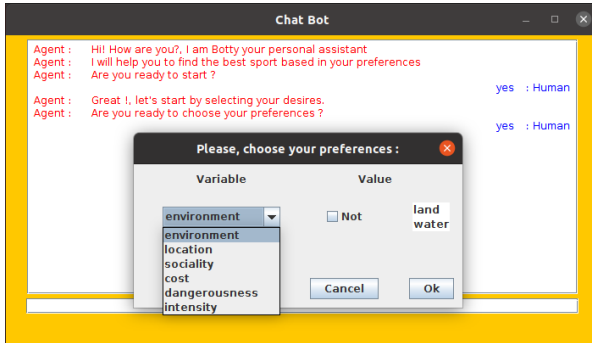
Chat Bot

Agent : Hi! How are you?, I am Botty your personal assistant
Agent : I will help you to find the best sport based in your preferences
Agent : Are you ready to start ?

yes : Human

Agent : Great !, let's start by selecting your desires.
Agent : Are you ready to choose your preferences ?

yes : Human

Please, choose your preferences :

Variable

Value

environment

Not

land
water

environment
location
sociality
cost
dangerousness
intensity

Cancel

Ok